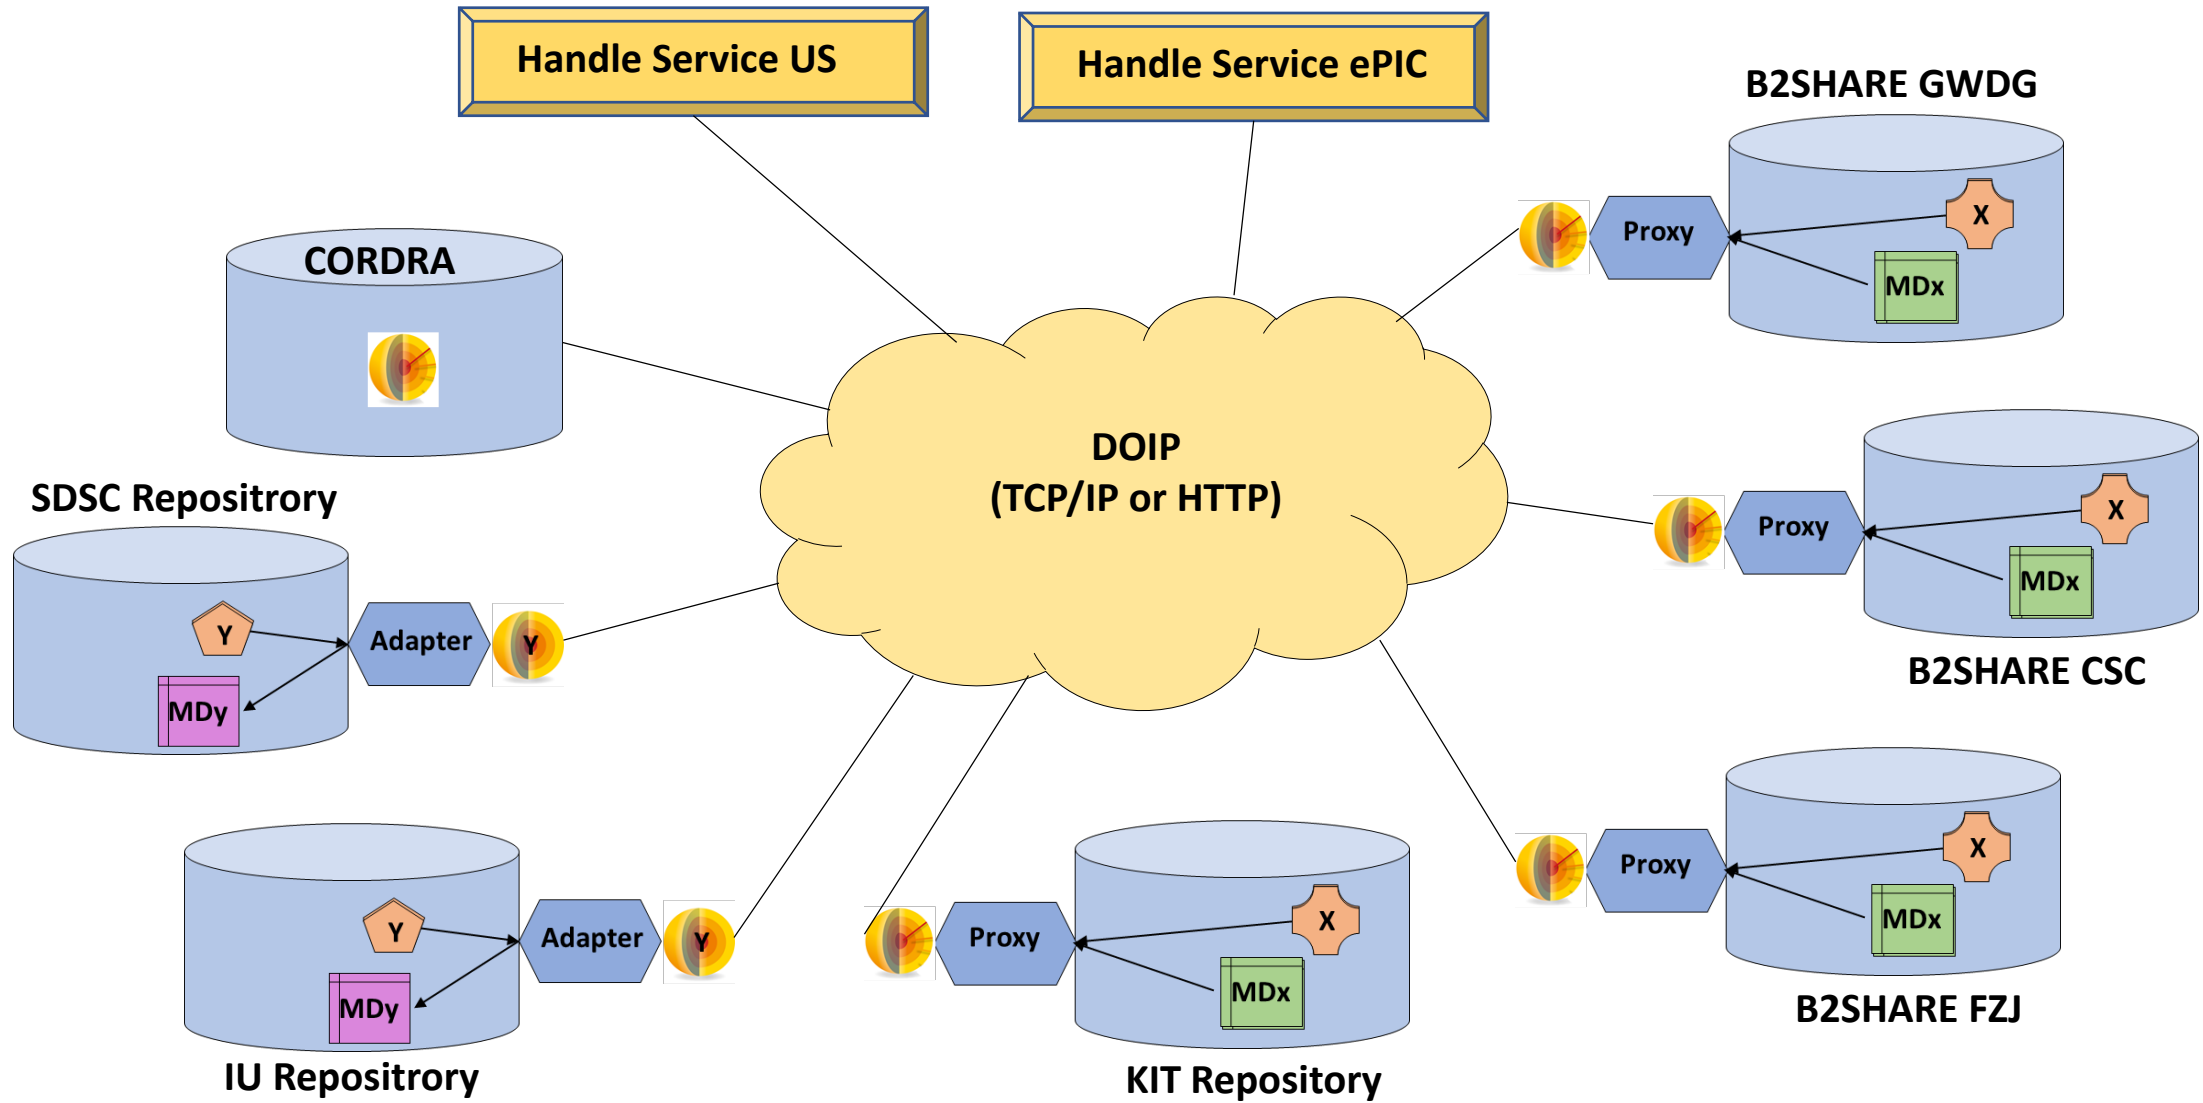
Handle Service US

Handle Service ePIC

B2SHARE GWDG

CORDRA

Proxy

X

MDx

DOIP
(TCP/IP or HTTP)

SDSC Repositrory

Proxy

X

MDx

Y

Adapter

Y

MDy

B2SHARE CSC

Proxy

X

MDx

Y

Adapter

Y

MDy

Proxy

X

MDx

B2SHARE FZJ

IU Repositrory

KIT Repository